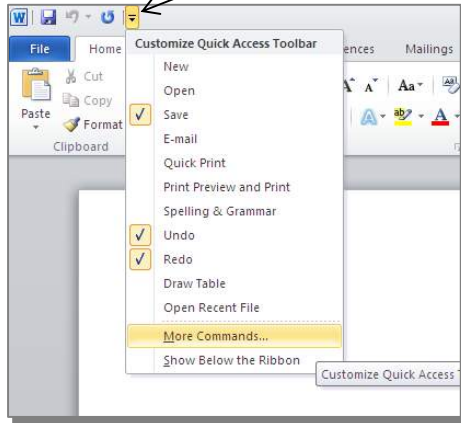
File
Home
Cut
Copy
Paste
Format
Clipboard
ences
Mailings
Aa

Customize Quick Access Toolbar
New
Open
Save
E-mail
Quick Print
Print Preview and Print
Spelling & Grammar
Undo
Redo
Draw Table
Open Recent File
More Commands...
Show Below the Ribbon

Customize Quick Access T